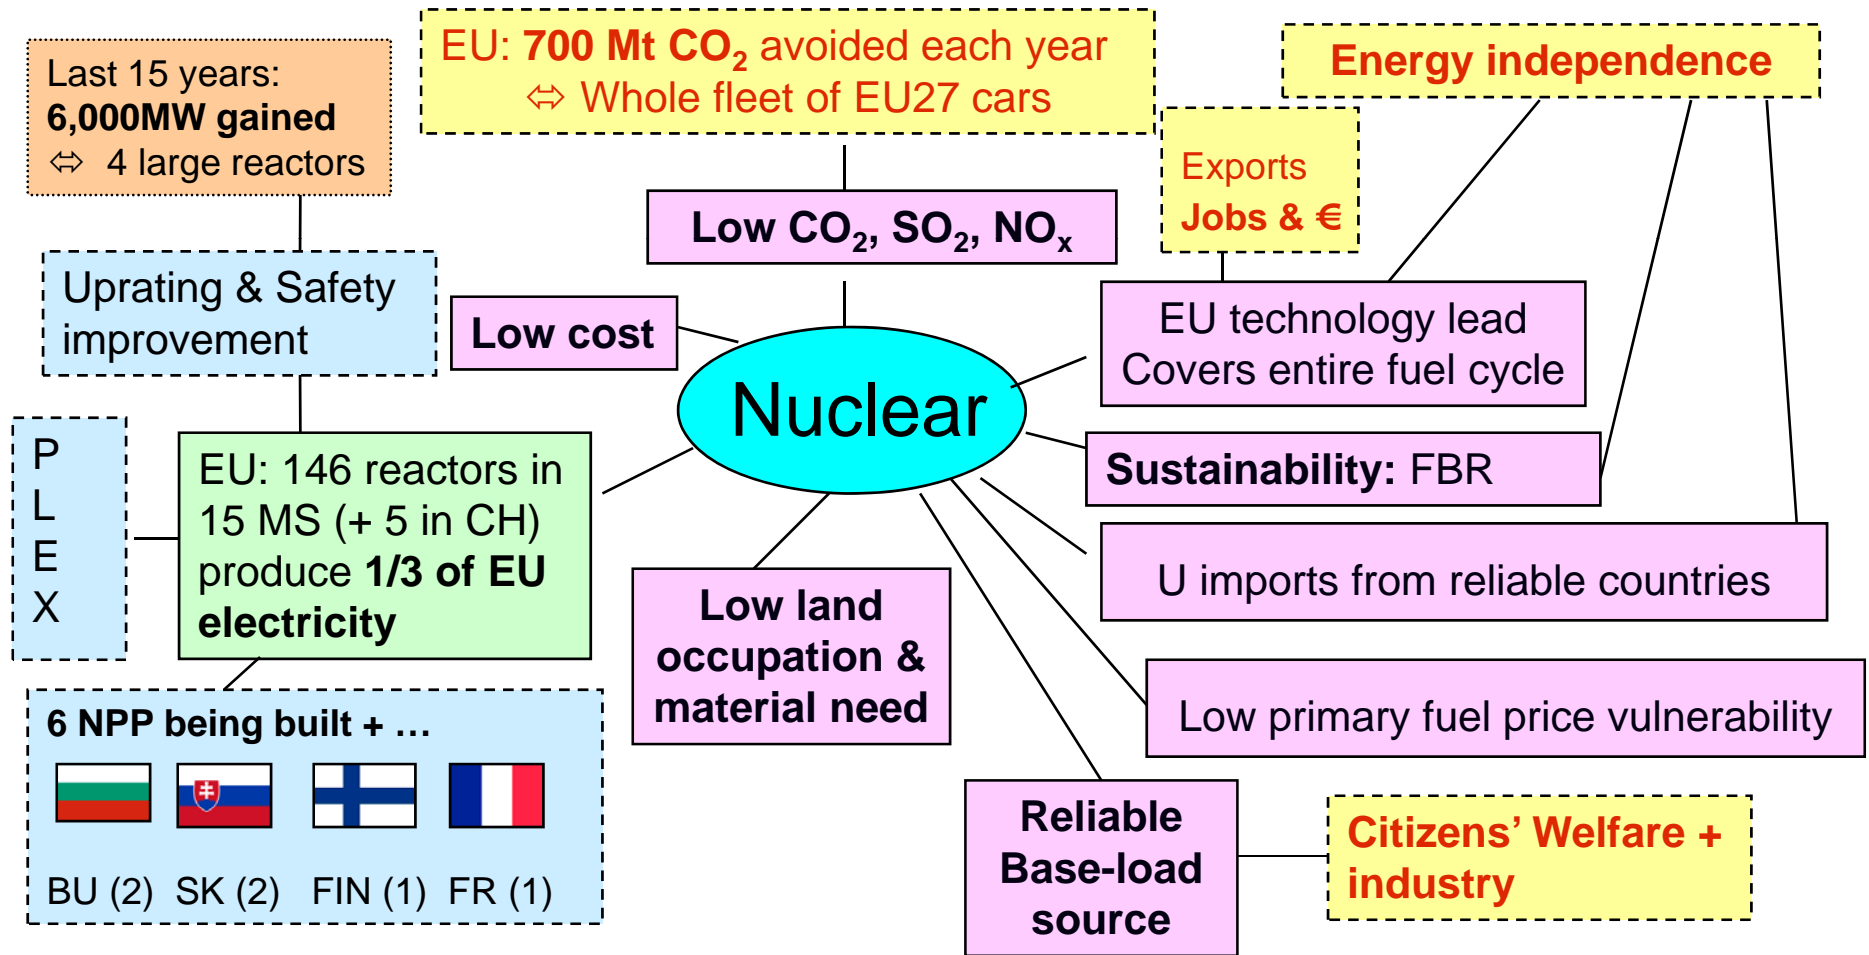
Last 15 years:
**6,000MW gained**
⇔ 4 large reactors

EU: **700 Mt $CO_2$** avoided each year
⇔ Whole fleet of EU27 cars

**Energy independence**

Exports
**Jobs & €**

**Low $CO_2$, $SO_2$, $NO_x$**

Uprating & Safety improvement

**Low cost**

Nuclear

EU technology lead
Covers entire fuel cycle

P
L
E
X

EU: 146 reactors in 15 MS (+ 5 in CH) produce **1/3 of EU electricity**

**Sustainability:** FBR

U imports from reliable countries

**Low land occupation & material need**

Low primary fuel price vulnerability

**6 NPP being built + …**

BU (2) SK (2) FIN (1) FR (1)

**Reliable Base-load source**

**Citizens' Welfare + industry**